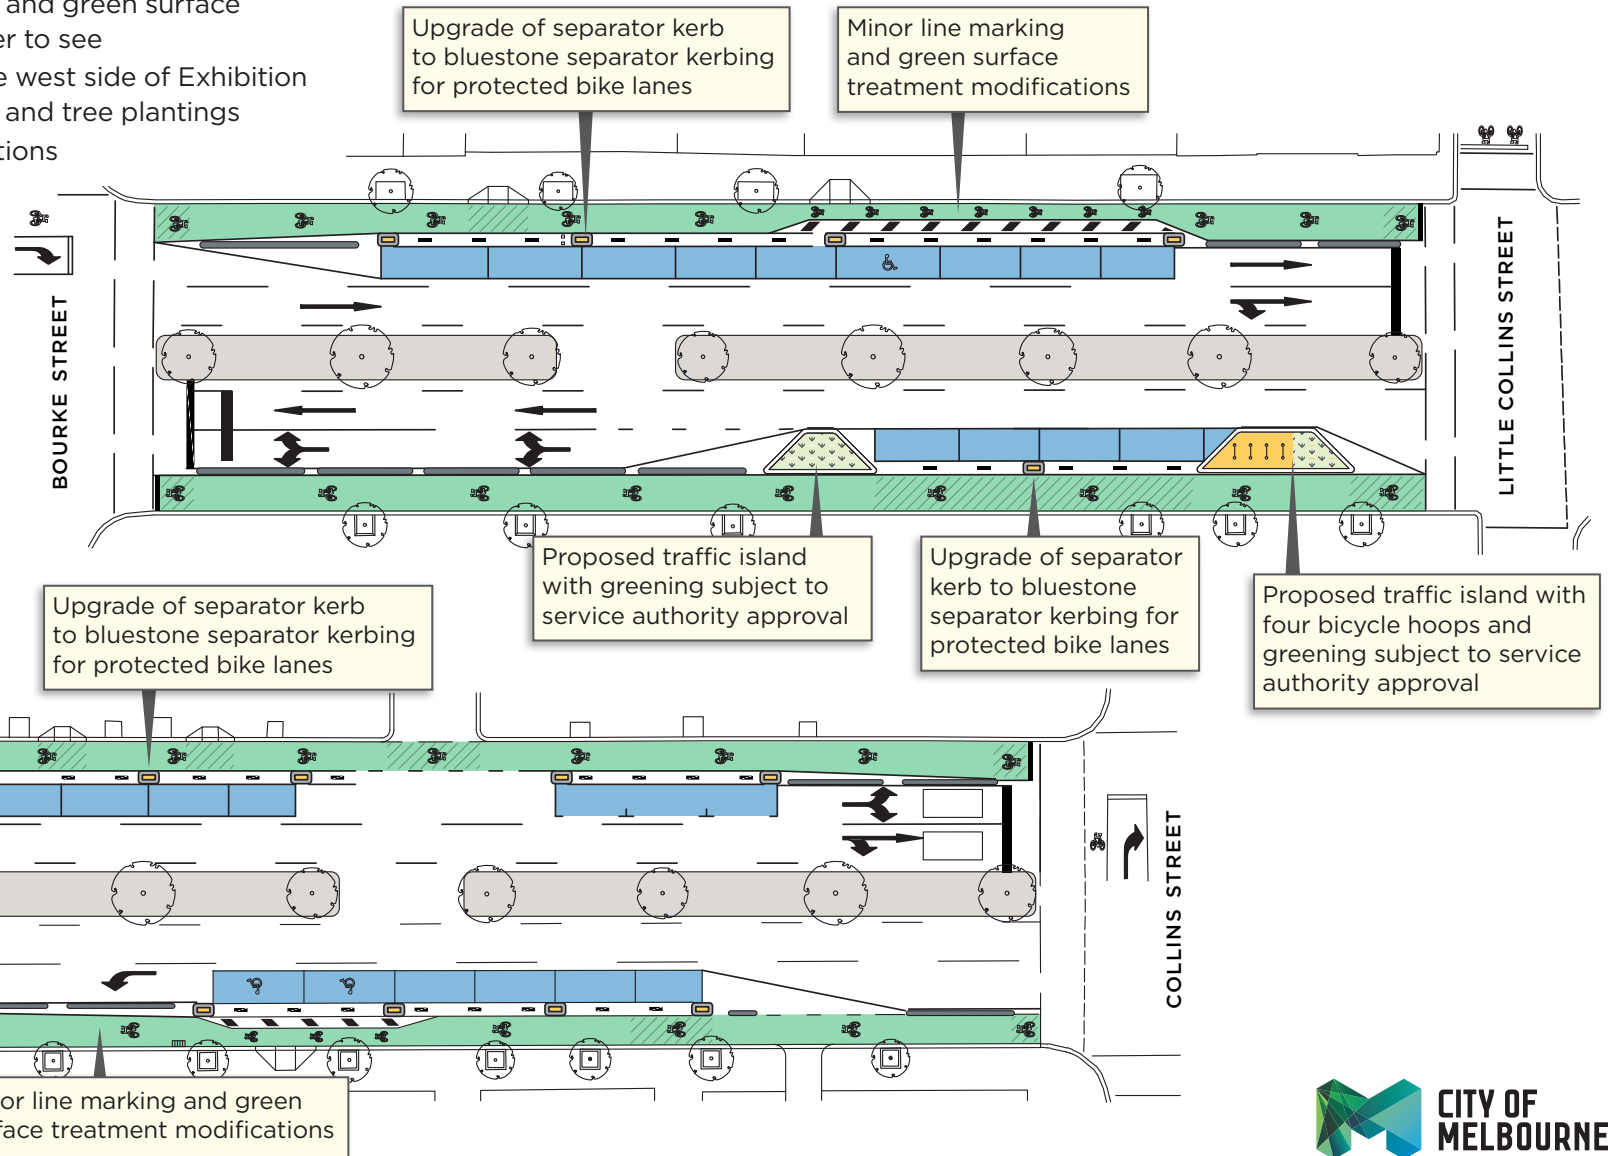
and green surface
er to see
e west side of Exhibition
and tree plantings
tions

Upgrade of separator kerb to bluestone separator kerbing for protected bike lanes

Minor line marking and green surface treatment modifications

BOURKE STREET

LITTLE COLLINS STREET

Proposed traffic island with greening subject to service authority approval

Upgrade of separator kerb to bluestone separator kerbing for protected bike lanes

Proposed traffic island with four bicycle hoops and greening subject to service authority approval

Upgrade of separator kerb to bluestone separator kerbing for protected bike lanes

COLLINS STREET

or line marking and green
face treatment modifications

CITY OF MELBOURNE